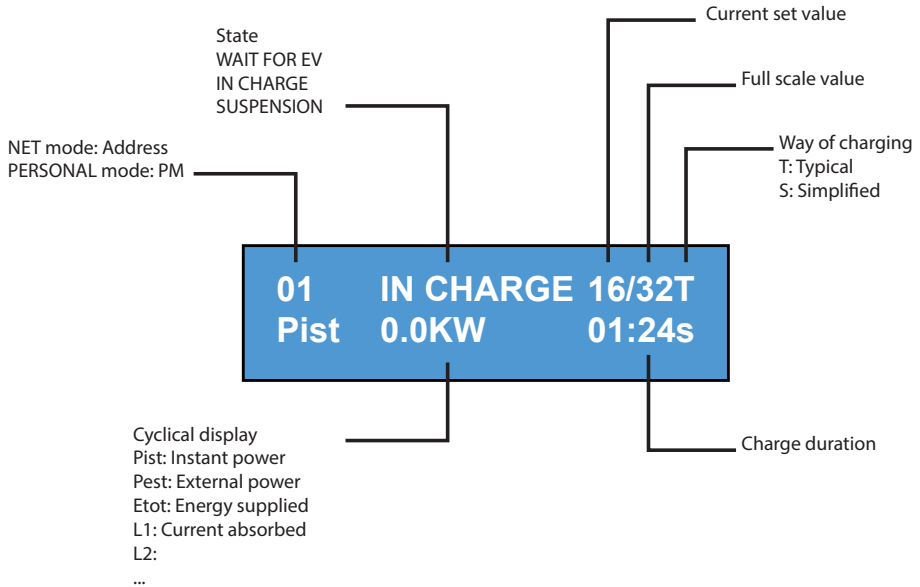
State
WAIT FOR EV
IN CHARGE
SUSPENSION

Current set value

Full scale value

Way of charging
T: Typical
S: Simplified

NET mode: Address
PERSONAL mode: PM

01 IN CHARGE 16/32T
Pist 0.0KW 01:24s

Cyclical display
Pist: Instant power
Pest: External power
Etot: Energy supplied
L1: Current absorbed
L2:
...

Charge duration